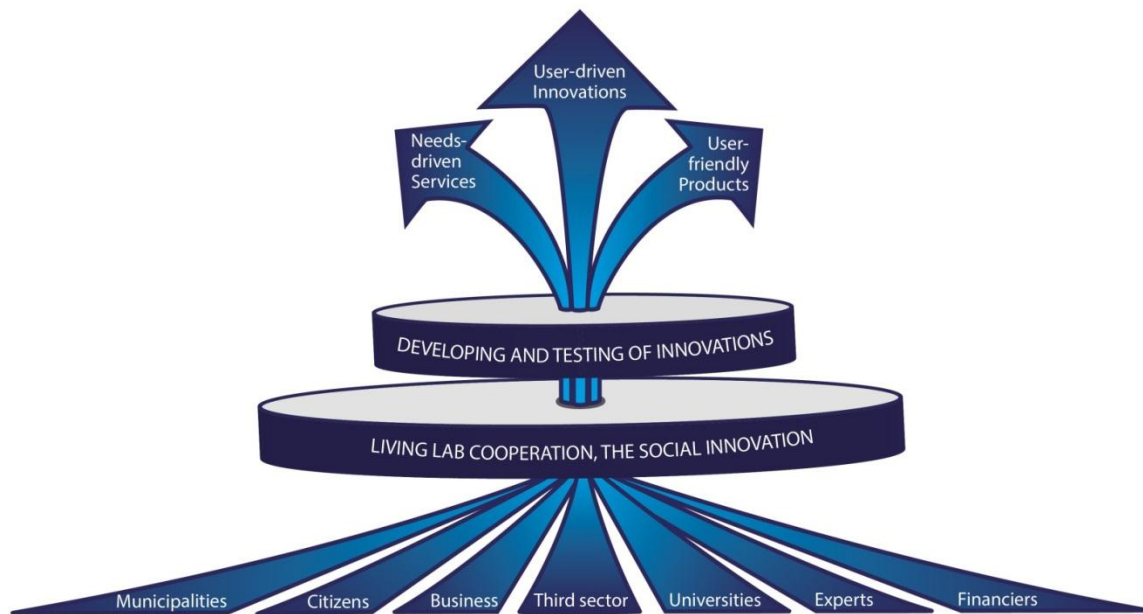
User-driven Innovations

Needs-driven Services

User-friendly Products

DEVELOPING AND TESTING OF INNOVATIONS

LIVING LAB COOPERATION, THE SOCIAL INNOVATION

Municipalities

Citizens

Business

Third sector

Universities

Experts

Financiers